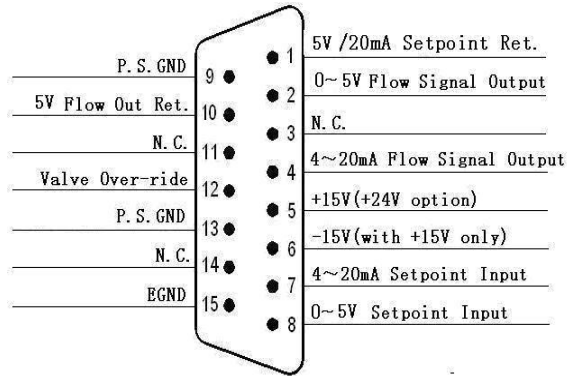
P. S. GND
5V Flow Out Ret.
N. C.
Valve Over-ride
P. S. GND
N. C.
EGND

9
10
11
12
13
14
15

1
2
3
4
5
6
7
8

5V /20mA Setpoint Ret.
0~5V Flow Signal Output
N. C.
4~20mA Flow Signal Output
+15V(+24V option)
-15V(with +15V only)
4~20mA Setpoint Input
0~5V Setpoint Input